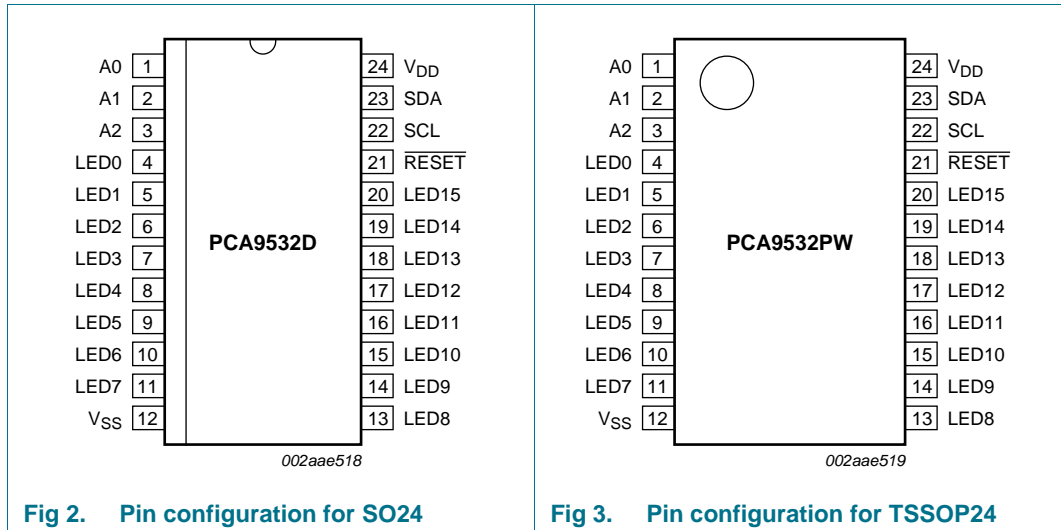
A0 1
A1 2
A2 3
LED0 4
LED1 5
LED2 6
LED3 7
LED4 8
LED5 9
LED6 10
LED7 11
$V_{SS}$ 12

PCA9532D

24 $V_{DD}$
23 SDA
22 SCL
21 $\overline{RESET}$
20 LED15
19 LED14
18 LED13
17 LED12
16 LED11
15 LED10
14 LED9
13 LED8

002aae518

Fig 2. Pin configuration for SO24

A0 1
A1 2
A2 3
LED0 4
LED1 5
LED2 6
LED3 7
LED4 8
LED5 9
LED6 10
LED7 11
$V_{SS}$ 12

PCA9532PW

24 $V_{DD}$
23 SDA
22 SCL
21 $\overline{RESET}$
20 LED15
19 LED14
18 LED13
17 LED12
16 LED11
15 LED10
14 LED9
13 LED8

002aae519

Fig 3. Pin configuration for TSSOP24